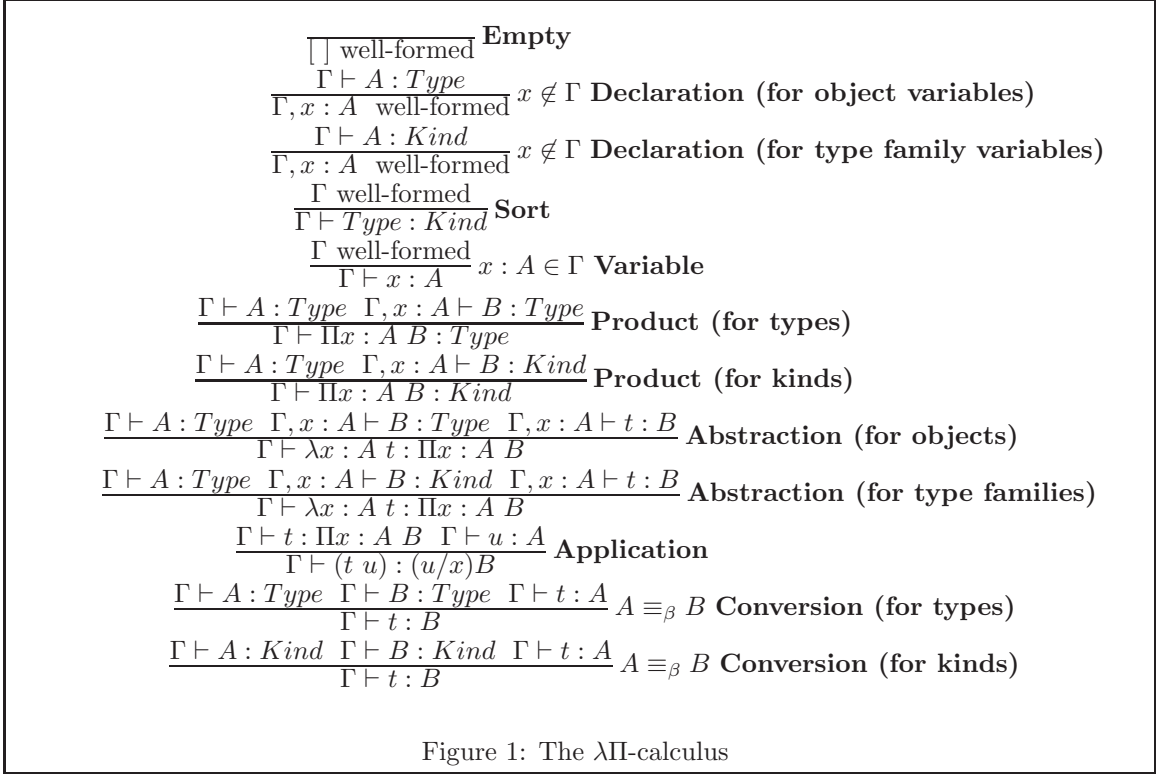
$\frac{}{[\,]\text{ well-formed}}$ **Empty**

$\frac{\Gamma \vdash A : Type}{\Gamma, x : A \text{ well-formed}}\ x \notin \Gamma$ **Declaration (for object variables)**

$\frac{\Gamma \vdash A : Kind}{\Gamma, x : A \text{ well-formed}}\ x \notin \Gamma$ **Declaration (for type family variables)**

$\frac{\Gamma \text{ well-formed}}{\Gamma \vdash Type : Kind}$ **Sort**

$\frac{\Gamma \text{ well-formed}}{\Gamma \vdash x : A}\ x : A \in \Gamma$ **Variable**

$\frac{\Gamma \vdash A : Type \quad \Gamma, x : A \vdash B : Type}{\Gamma \vdash \Pi x : A\ B : Type}$ **Product (for types)**

$\frac{\Gamma \vdash A : Type \quad \Gamma, x : A \vdash B : Kind}{\Gamma \vdash \Pi x : A\ B : Kind}$ **Product (for kinds)**

$\frac{\Gamma \vdash A : Type \quad \Gamma, x : A \vdash B : Type \quad \Gamma, x : A \vdash t : B}{\Gamma \vdash \lambda x : A\ t : \Pi x : A\ B}$ **Abstraction (for objects)**

$\frac{\Gamma \vdash A : Type \quad \Gamma, x : A \vdash B : Kind \quad \Gamma, x : A \vdash t : B}{\Gamma \vdash \lambda x : A\ t : \Pi x : A\ B}$ **Abstraction (for type families)**

$\frac{\Gamma \vdash t : \Pi x : A\ B \quad \Gamma \vdash u : A}{\Gamma \vdash (t\ u) : (u/x)B}$ **Application**

$\frac{\Gamma \vdash A : Type \quad \Gamma \vdash B : Type \quad \Gamma \vdash t : A}{\Gamma \vdash t : B}\ A \equiv_\beta B$ **Conversion (for types)**

$\frac{\Gamma \vdash A : Kind \quad \Gamma \vdash B : Kind \quad \Gamma \vdash t : A}{\Gamma \vdash t : B}\ A \equiv_\beta B$ **Conversion (for kinds)**

Figure 1: The $\lambda\Pi$-calculus